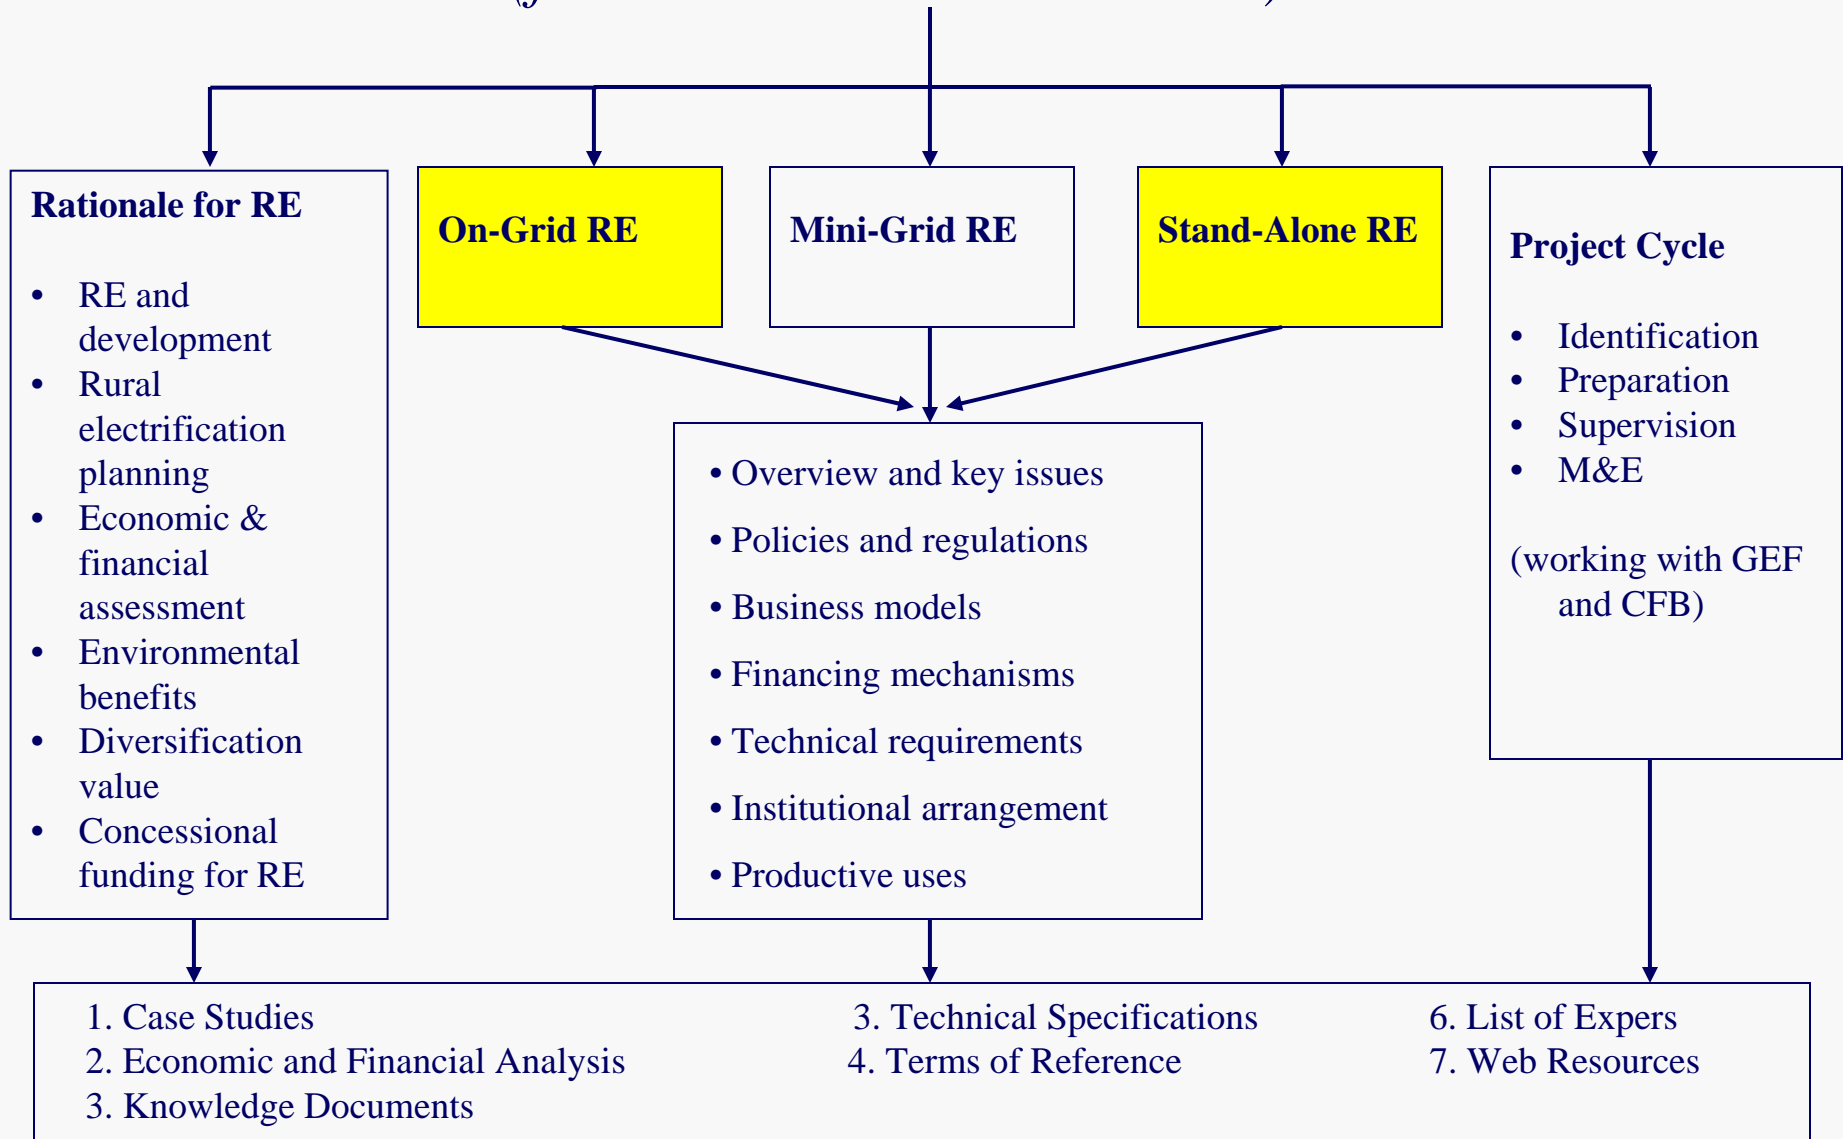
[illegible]

**Rationale for RE**

- RE and development
- Rural electrification planning
- Economic & financial assessment
- Environmental benefits
- Diversification value
- Concessional funding for RE

**On-Grid RE**

**Mini-Grid RE**

**Stand-Alone RE**

**Project Cycle**

- Identification
- Preparation
- Supervision
- M&E

(working with GEF and CFB)

- Overview and key issues
- Policies and regulations
- Business models
- Financing mechanisms
- Technical requirements
- Institutional arrangement
- Productive uses

1. Case Studies
2. Economic and Financial Analysis
3. Knowledge Documents

3. Technical Specifications
4. Terms of Reference

6. List of Expers
7. Web Resources